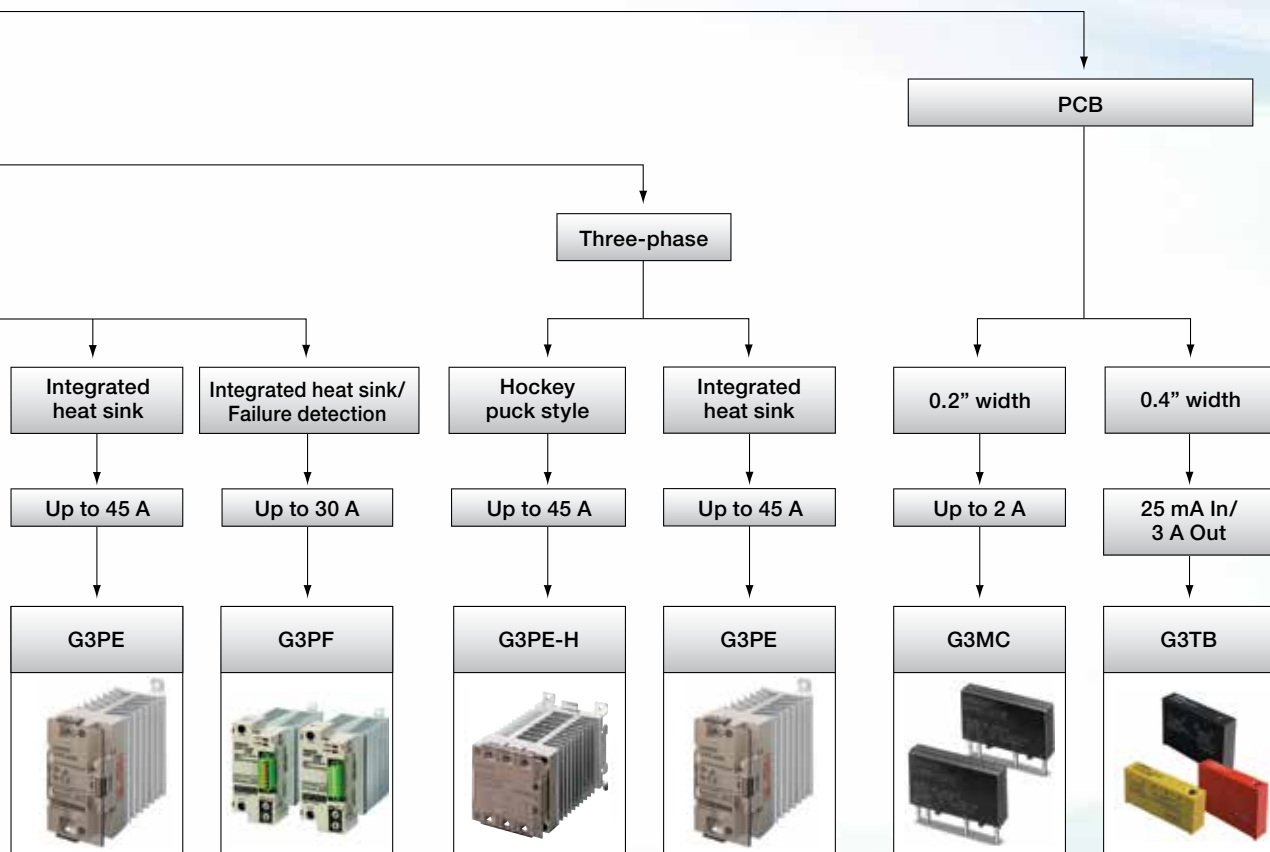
PCB

Three-phase

Integrated heat sink

Integrated heat sink/ Failure detection

Hockey puck style

Integrated heat sink

0.2" width

0.4" width

Up to 45 A

Up to 30 A

Up to 45 A

Up to 45 A

Up to 2 A

25 mA In/ 3 A Out

G3PE

G3PF

G3PE-H

G3PE

G3MC

G3TB